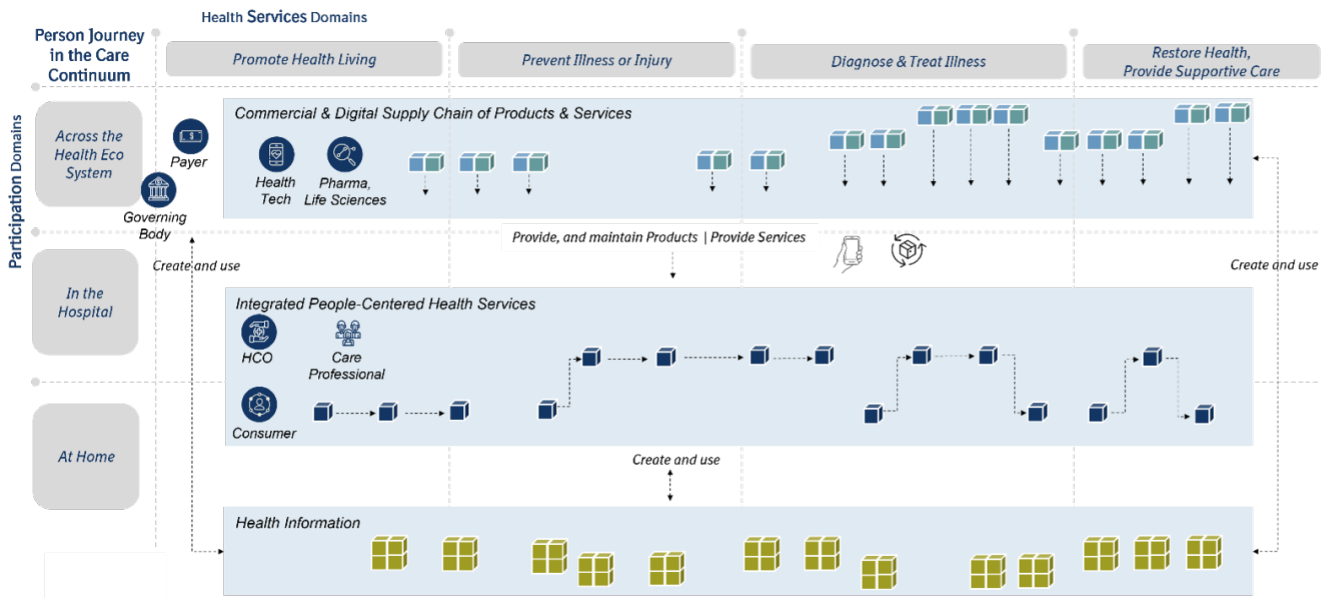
Health Services Domains

Person Journey in the Care Continuum

Promote Health Living

Prevent Illness or Injury

Diagnose & Treat Illness

Restore Health, Provide Supportive Care

Participation Domains

Across the Health Eco System

Payer

Governing Body

Commercial & Digital Supply Chain of Products & Services

Health Tech

Pharma, Life Sciences

Provide, and maintain Products | Provide Services

Create and use

Create and use

In the Hospital

Integrated People-Centered Health Services

HCO

Care Professional

Consumer

At Home

Create and use

Health Information